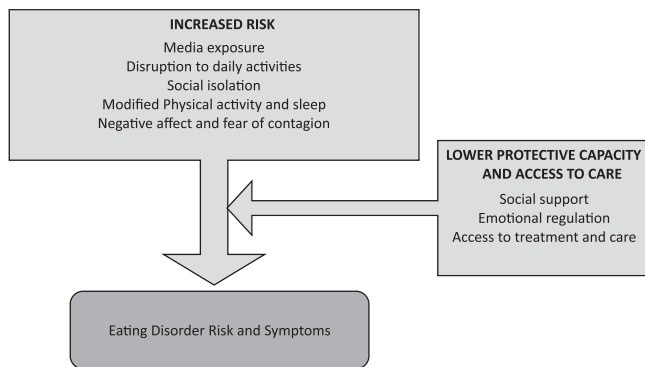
INCREASED RISK

Media exposure
Disruption to daily activities
Social isolation
Modified Physical activity and sleep
Negative affect and fear of contagion

LOWER PROTECTIVE CAPACITY AND ACCESS TO CARE

Social support
Emotional regulation
Access to treatment and care

Eating Disorder Risk and Symptoms